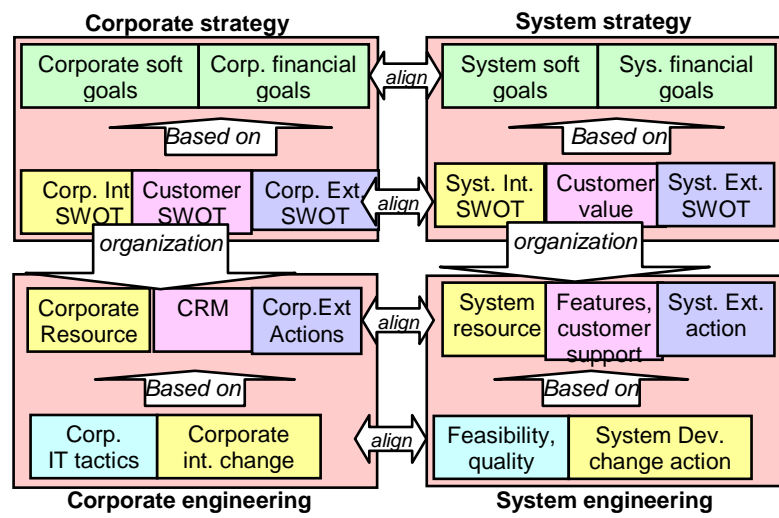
Corporate strategy

Corporate soft goals

Corp. financial goals

Based on

Corp. Int SWOT

Customer SWOT

Corp. Ext. SWOT

align

System strategy

System soft goals

Sys. financial goals

Based on

Syst. Int. SWOT

Customer value

Syst. Ext. SWOT

align

organization

organization

Corporate Resource

CRM

Corp.Ext Actions

Based on

Corp. IT tactics

Corporate int. change

Corporate engineering

align

align

System resource

Features, customer support

Syst. Ext. action

Based on

Feasibility, quality

System Dev. change action

System engineering